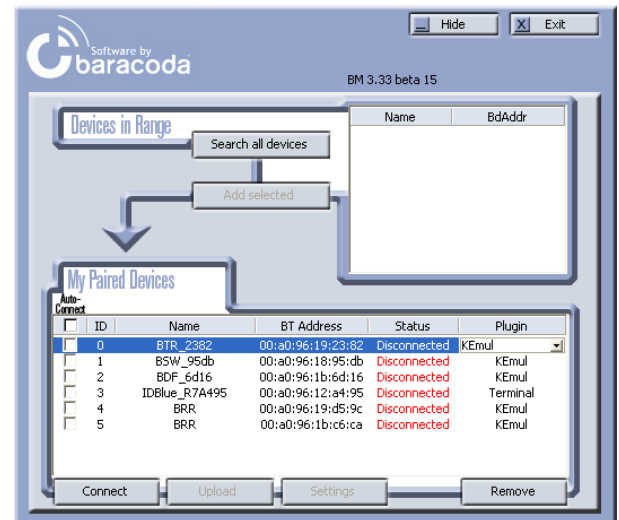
Hide
Exit

Software by
baracoda

BM 3.33 beta 15

Devices in Range

Search all devices

| Name | BdAddr |
|---|---|

Add selected

My Paired Devices

Auto-Connect

| | ID | Name | BT Address | Status | Plugin |
|---|---|---|---|---|---|
| | 0 | BTR_2382 | 00:a0:96:19:23:82 | Disconnected | KEmul |
| | 1 | BSW_95db | 00:a0:96:18:95:db | Disconnected | KEmul |
| | 2 | BDF_6d16 | 00:a0:96:1b:6d:16 | Disconnected | KEmul |
| | 3 | IDBlue_R7A495 | 00:a0:96:12:a4:95 | Disconnected | Terminal |
| | 4 | BRR | 00:a0:96:19:d5:9c | Disconnected | KEmul |
| | 5 | BRR | 00:a0:96:1b:c6:ca | Disconnected | KEmul |

Connect
Upload
Settings
Remove